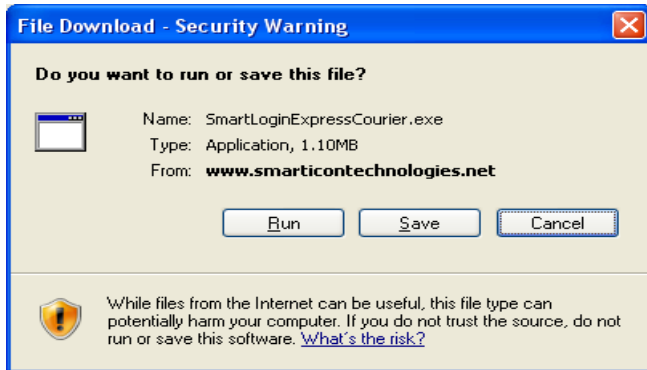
File Download - Security Warning

Do you want to run or save this file?

Name: SmartLoginExpressCourier.exe
Type: Application, 1.10MB
From: www.smarticontechnologies.net

Run
Save
Cancel

While files from the Internet can be useful, this file type can potentially harm your computer. If you do not trust the source, do not run or save this software. What's the risk?